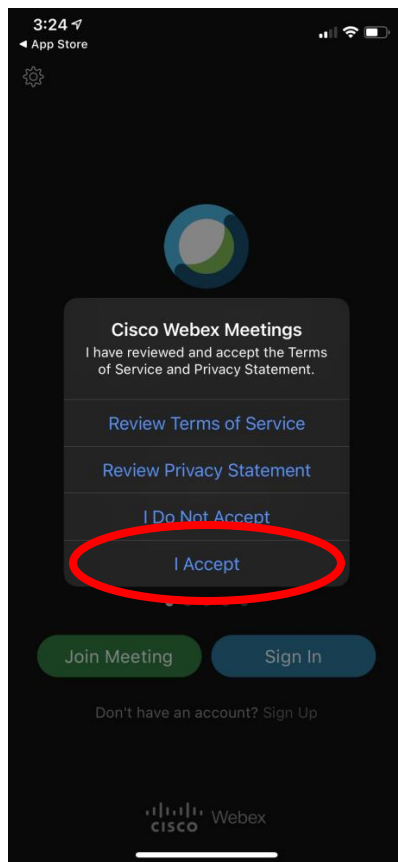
3:24
◂ App Store

Cisco Webex Meetings
I have reviewed and accept the Terms of Service and Privacy Statement.

Review Terms of Service

Review Privacy Statement

I Do Not Accept

I Accept

Join Meeting

Sign In

Don't have an account? Sign Up

cisco Webex